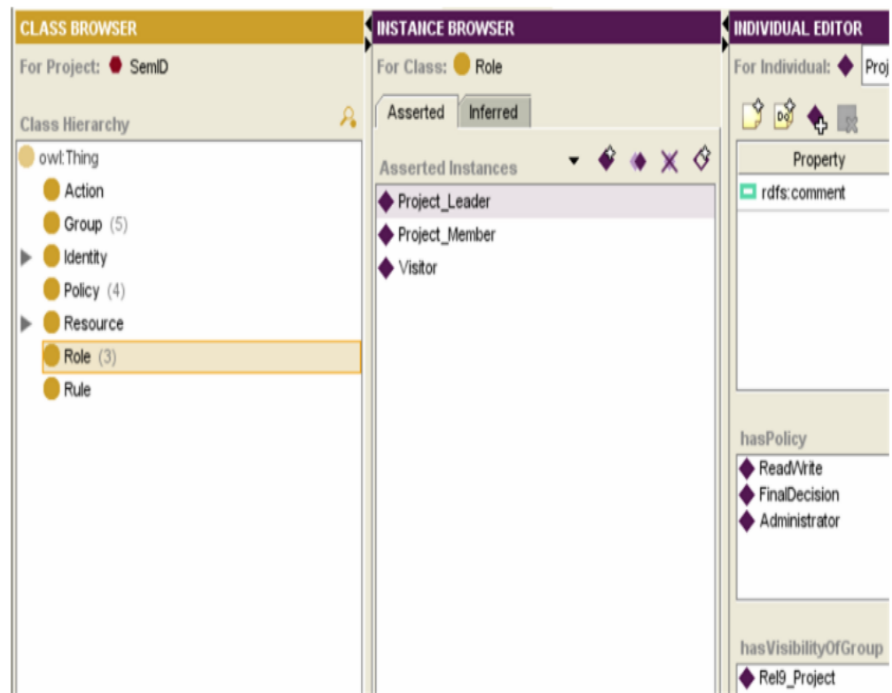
CLASS BROWSER
For Project: SemID
Class Hierarchy
owl:Thing
Action
Group (5)
Identity
Policy (4)
Resource
Role (3)
Rule

INSTANCE BROWSER
For Class: Role
Asserted
Inferred
Asserted Instances
Project_Leader
Project_Member
Visitor

INDIVIDUAL EDITOR
For Individual: Proj
Property
rdfs:comment
hasPolicy
ReadWrite
FinalDecision
Administrator
hasVisibilityOfGroup
Rel9_Project